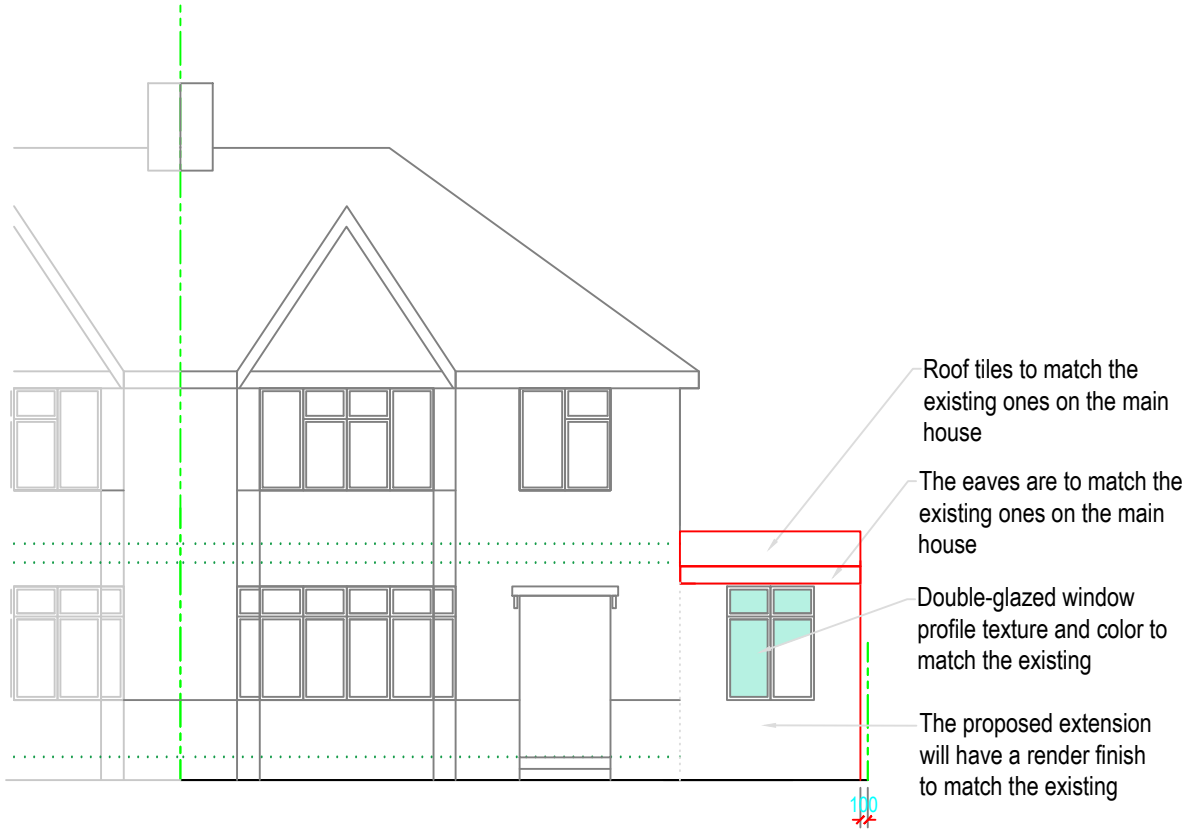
Roof tiles to match the existing ones on the main house

The eaves are to match the existing ones on the main house

Double-glazed window profile texture and color to match the existing

The proposed extension will have a render finish to match the existing

100